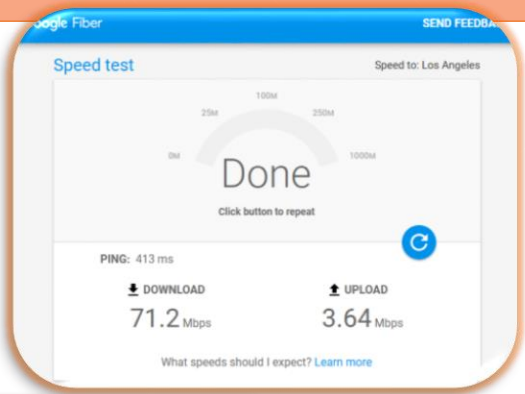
ogle Fiber

SEND FEEDBA

Speed test

Speed to: Los Angeles

100M

25M

250M

0M

1000M

Done

Click button to repeat

PING: 413 ms

DOWNLOAD

71.2 Mbps

UPLOAD

3.64 Mbps

What speeds should I expect? Learn more